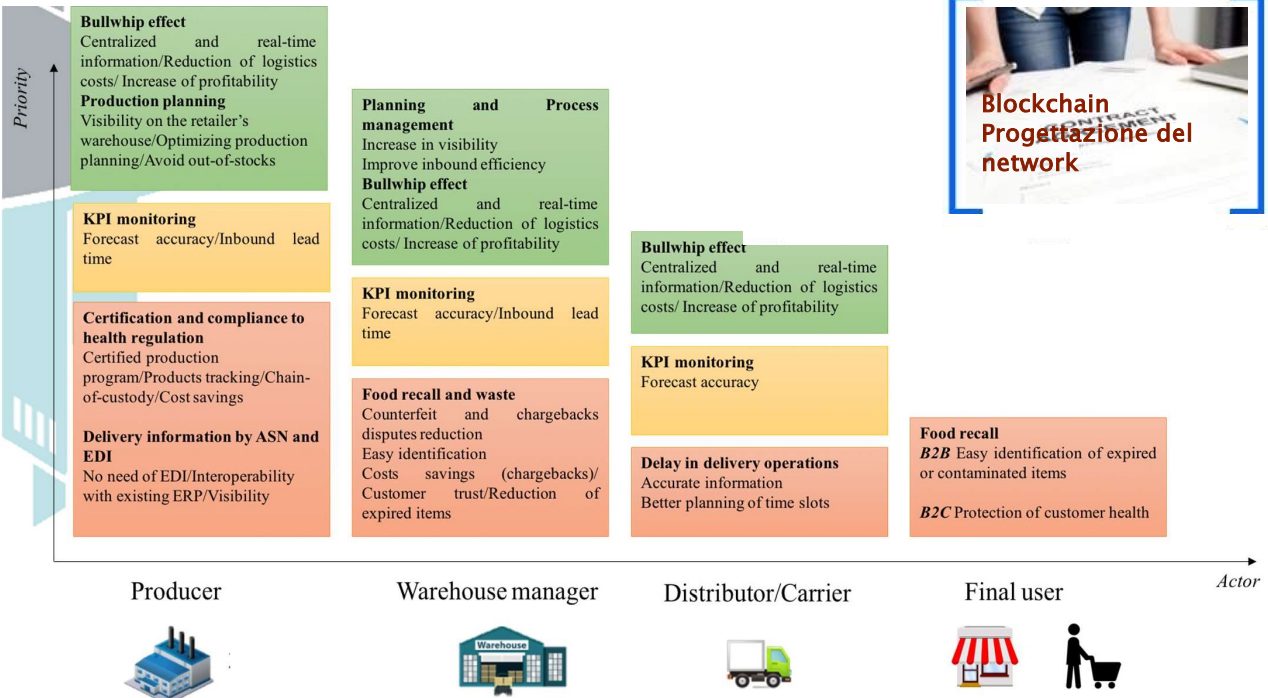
Priority

**Bullwhip effect**
Centralized and real-time information/Reduction of logistics costs/ Increase of profitability
**Production planning**
Visibility on the retailer's warehouse/Optimizing production planning/Avoid out-of-stocks

**KPI monitoring**
Forecast accuracy/Inbound lead time

**Certification and compliance to health regulation**
Certified production program/Products tracking/Chain-of-custody/Cost savings

**Delivery information by ASN and EDI**
No need of EDI/Interoperability with existing ERP/Visibility

**Planning and Process management**
Increase in visibility
Improve inbound efficiency
**Bullwhip effect**
Centralized and real-time information/Reduction of logistics costs/ Increase of profitability

**KPI monitoring**
Forecast accuracy/Inbound lead time

**Food recall and waste**
Counterfeit and chargebacks disputes reduction
Easy identification
Costs savings (chargebacks)/ Customer trust/Reduction of expired items

**Bullwhip effect**
Centralized and real-time information/Reduction of logistics costs/ Increase of profitability

**KPI monitoring**
Forecast accuracy

**Delay in delivery operations**
Accurate information
Better planning of time slots

**Food recall**
*B2B* Easy identification of expired or contaminated items

*B2C* Protection of customer health

Blockchain
Progettazione del network

CONTRACT AGREEMENT

Actor

Producer

Warehouse manager

Warehouse

Distributor/Carrier

Final user